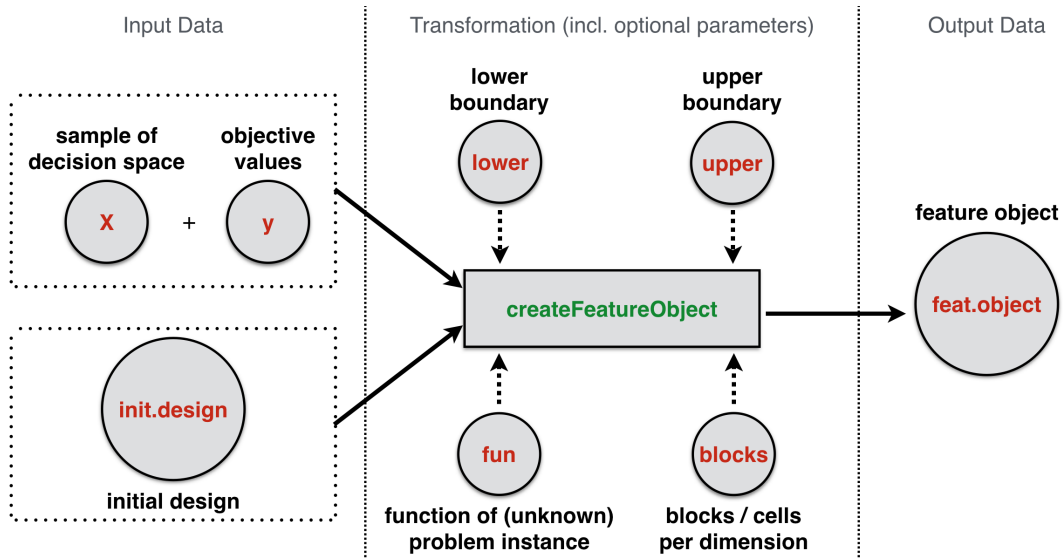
Input Data

sample of decision space

objective values

X

+

y

init.design

initial design

Transformation (incl. optional parameters)

lower boundary

lower

upper boundary

upper

createFeatureObject

fun

function of (unknown) problem instance

blocks

blocks / cells per dimension

Output Data

feature object

feat.object